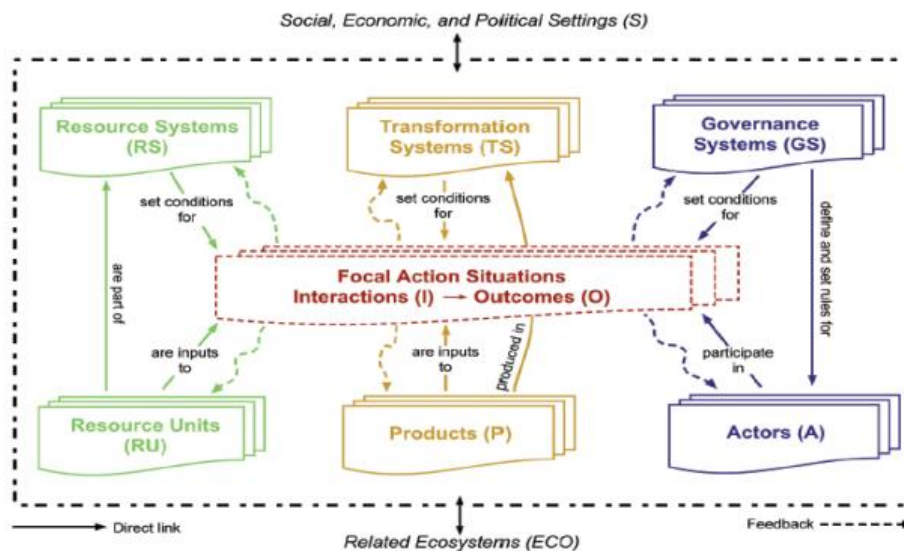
Social, Economic, and Political Settings (S)

Resource Systems (RS)

Transformation Systems (TS)

Governance Systems (GS)

set conditions for

set conditions for

set conditions for

define and set rules for

are part of

Focal Action Situations
Interactions (I) $\rightarrow$ Outcomes (O)

are inputs to

are inputs to

produced in

participate in

Resource Units (RU)

Products (P)

Actors (A)

Direct link

Feedback

Related Ecosystems (ECO)